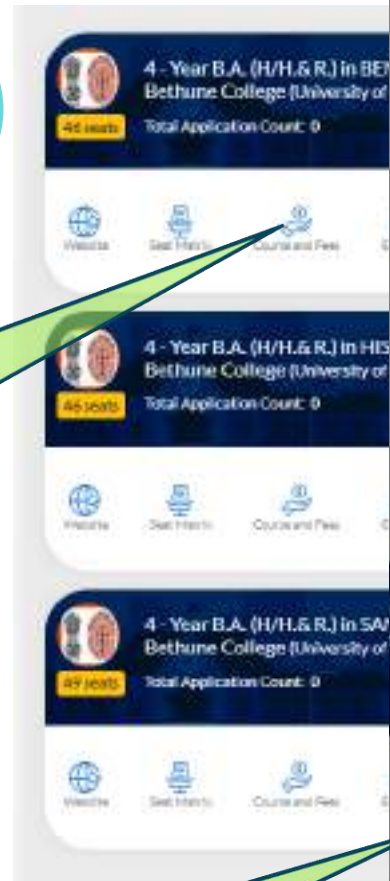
46 seats

4 - Year B.A. (H/H.& R.) in BEN

Bethune College (University of

Total Application Count: 0

Website

Seat Matrix

Course and Fees

46 seats

4 - Year B.A. (H/H.& R.) in HIS

Bethune College (University of

Total Application Count: 0

Website

Seat Matrix

Course and Fees

49 seats

4 - Year B.A. (H/H.& R.) in SA

Bethune College (University of

Total Application Count: 0

Website

Seat Matrix

Course and Fees